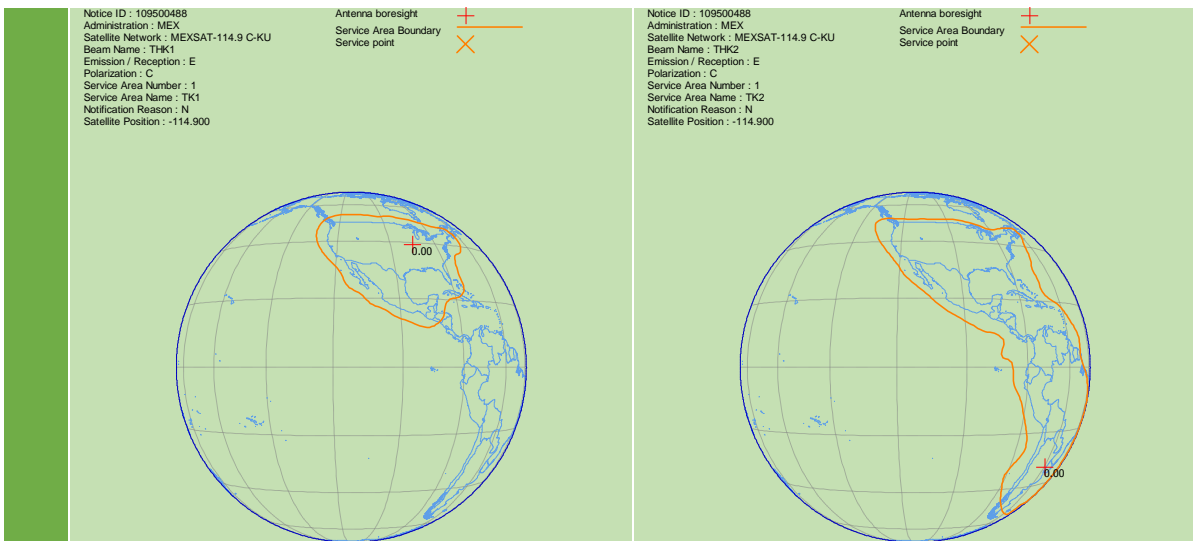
Notice ID : 109500488
Administration : MEX
Satellite Network : MEXSAT-114.9 C-KU
Beam Name : THK1
Emission / Reception : E
Polarization : C
Service Area Number : 1
Service Area Name : TK1
Notification Reason : N
Satellite Position : -114.900

Antenna boresight
Service Area Boundary
Service point

0.00

Notice ID : 109500488
Administration : MEX
Satellite Network : MEXSAT-114.9 C-KU
Beam Name : THK2
Emission / Reception : E
Polarization : C
Service Area Number : 1
Service Area Name : TK2
Notification Reason : N
Satellite Position : -114.900

Antenna boresight
Service Area Boundary
Service point

0.00